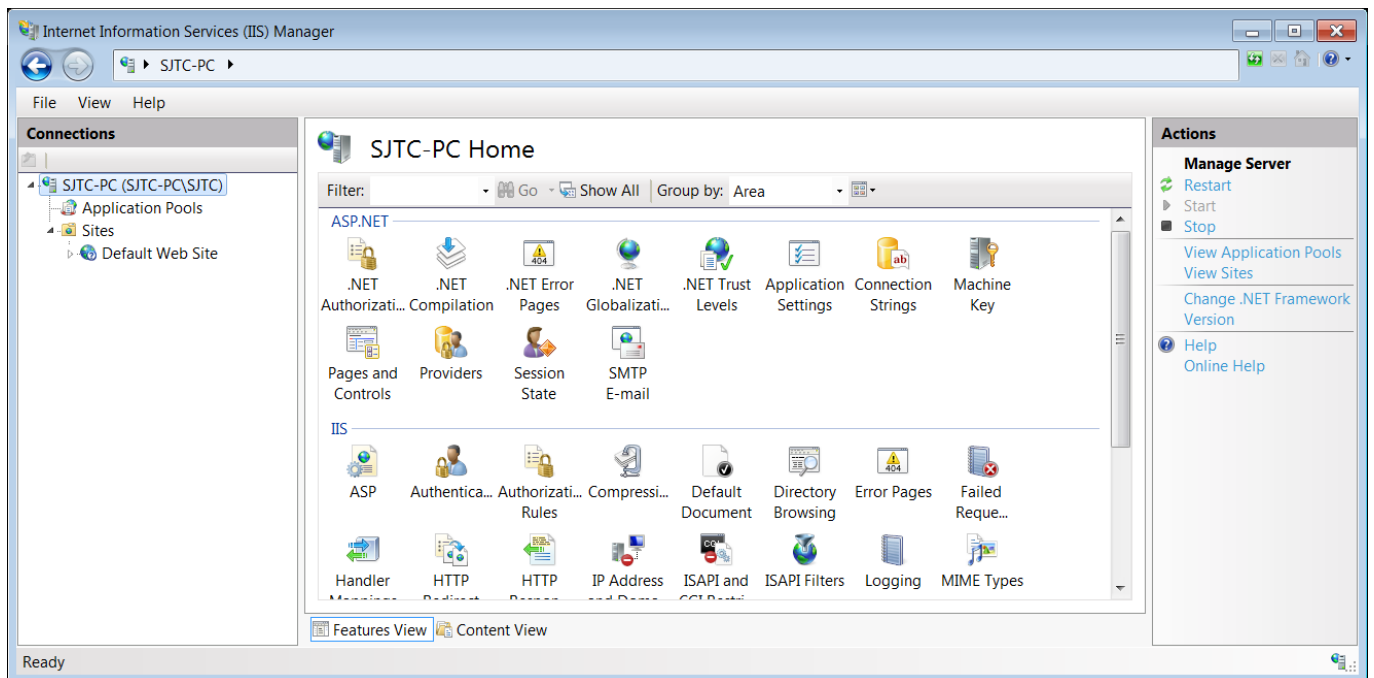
Internet Information Services (IIS) Manager

SJTC-PC ▸

File View Help

Connections

SJTC-PC (SJTC-PC\SJTC)
Application Pools
Sites
Default Web Site

SJTC-PC Home

Filter: Go Show All Group by: Area

ASP.NET

.NET Authorizati...
.NET Compilation
.NET Error Pages
.NET Globalizati...
.NET Trust Levels
Application Settings
Connection Strings
Machine Key
Pages and Controls
Providers
Session State
SMTP E-mail

IIS

ASP
Authentica...
Authorizati... Rules
Compressi...
Default Document
Directory Browsing
Error Pages
Failed Reque...
Handler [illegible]
HTTP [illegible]
HTTP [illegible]
IP Address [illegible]
ISAPI and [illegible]
ISAPI Filters
Logging
MIME Types

Features View Content View

Actions

Manage Server
Restart
Start
Stop
View Application Pools
View Sites
Change .NET Framework Version
Help
Online Help

Ready